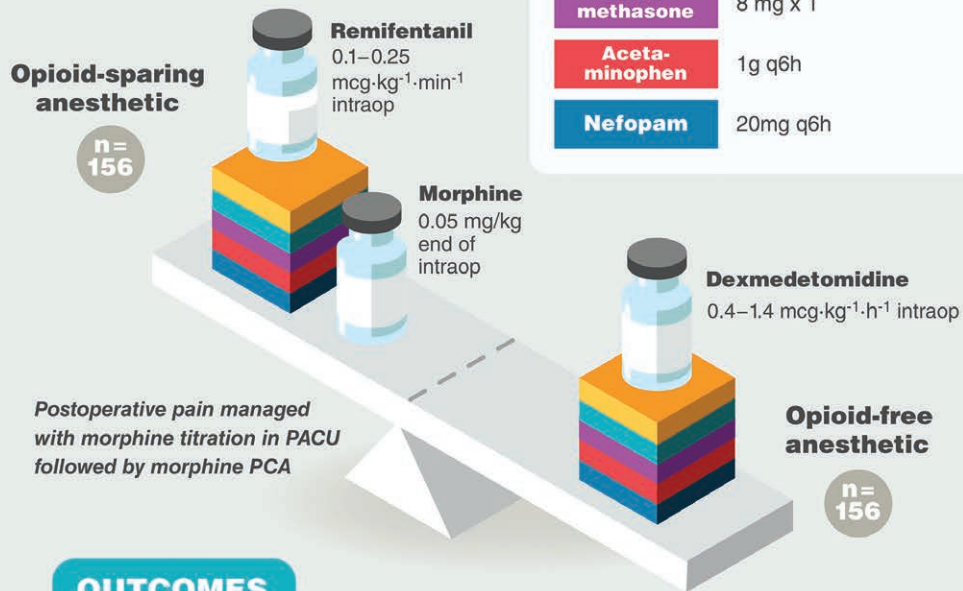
methasone | 8 mg x 1

Aceta-minophen | 1g q6h

Nefopam | 20mg q6h

Opioid-sparing anesthetic

n= 156

Remifentanil
0.1–0.25 mcg·kg$^{-1}$·min$^{-1}$ intraop

Morphine
0.05 mg/kg end of intraop

Dexmedetomidine
0.4–1.4 mcg·kg$^{-1}$·h$^{-1}$ intraop

Postoperative pain managed with morphine titration in PACU followed by morphine PCA

Opioid-free anesthetic

n= 156

OUTCOMES